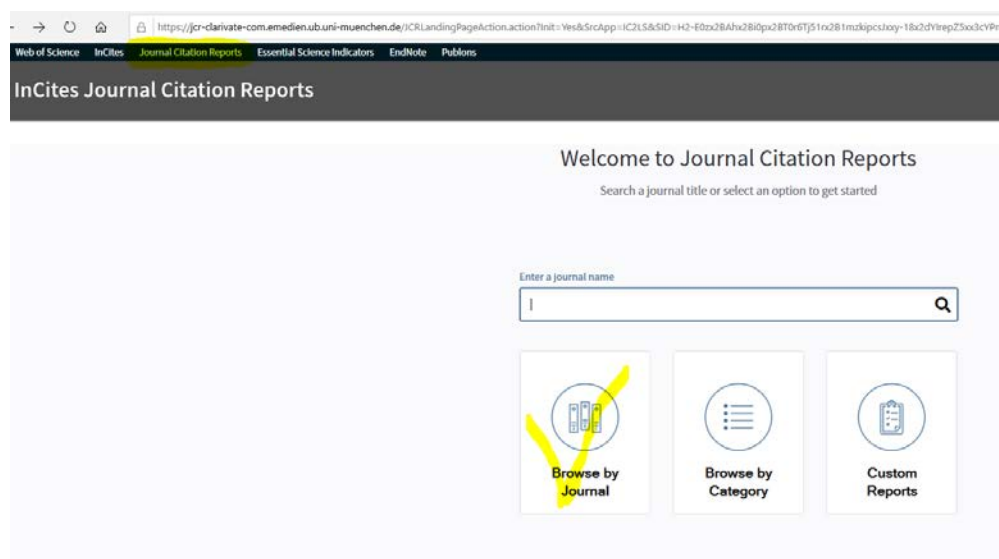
https://jcr-clarivate-com.emedien.ub.uni-muenchen.de/JCRLandingPageAction.action?Init=Yes&SrcApp=IC2LS&SID=H2-E0zx28Ahx28i0px28T0r6Tj51rx281mzkipcsJxxy-18x2dYIrepZ5xx3cYP

Web of Science InCites Journal Citation Reports Essential Science Indicators EndNote Publons

InCites Journal Citation Reports

Welcome to Journal Citation Reports

Search a journal title or select an option to get started

Enter a journal name

Browse by Journal

Browse by Category

Custom Reports